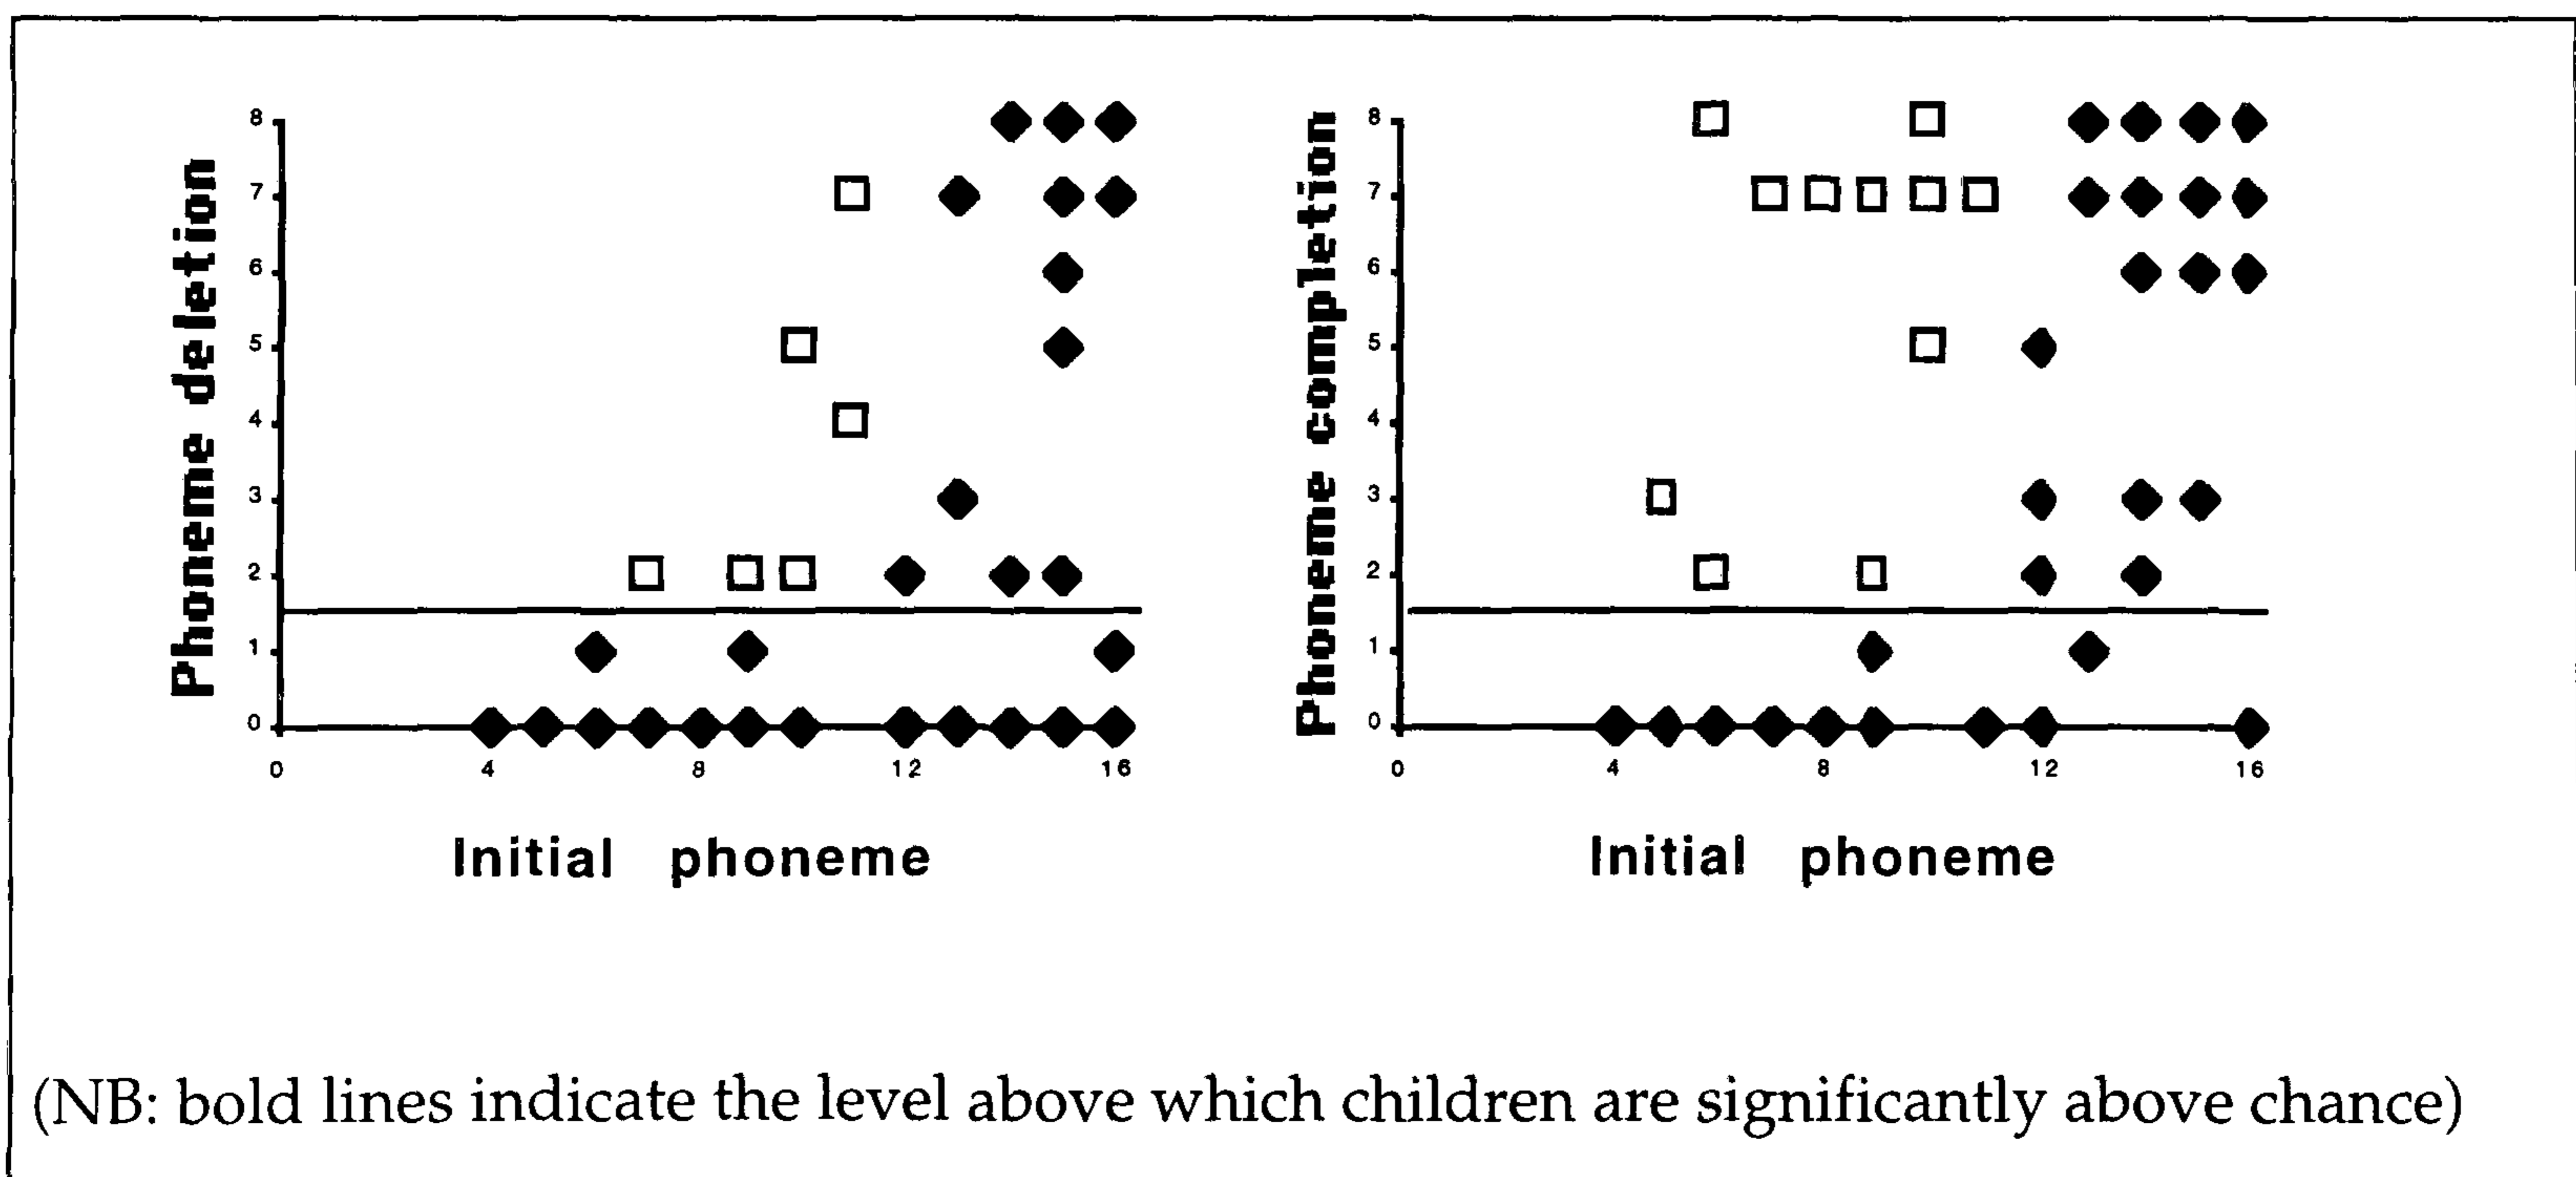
Phoneme deletion

8
7
6
5
4
3
2
1
0

0 4 8 12 16

Initial phoneme

Phoneme completion

8
7
6
5
4
3
2
1
0

0 4 8 12 16

Initial phoneme

(NB: bold lines indicate the level above which children are significantly above chance)